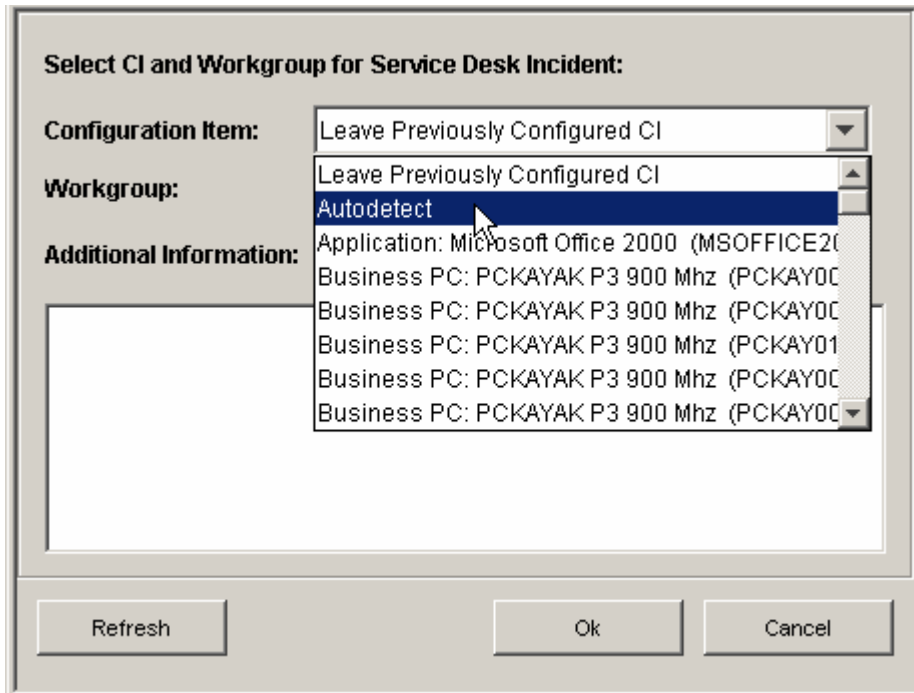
Select CI and Workgroup for Service Desk Incident:

Configuration Item: Leave Previously Configured CI

Workgroup:

Additional Information:

Leave Previously Configured CI
Autodetect
Application: Microsoft Office 2000 (MSOFFICE20
Business PC: PCKAYAK P3 900 Mhz (PCKAY00
Business PC: PCKAYAK P3 900 Mhz (PCKAY00
Business PC: PCKAYAK P3 900 Mhz (PCKAY01
Business PC: PCKAYAK P3 900 Mhz (PCKAY00
Business PC: PCKAYAK P3 900 Mhz (PCKAY00

Refresh

Ok

Cancel